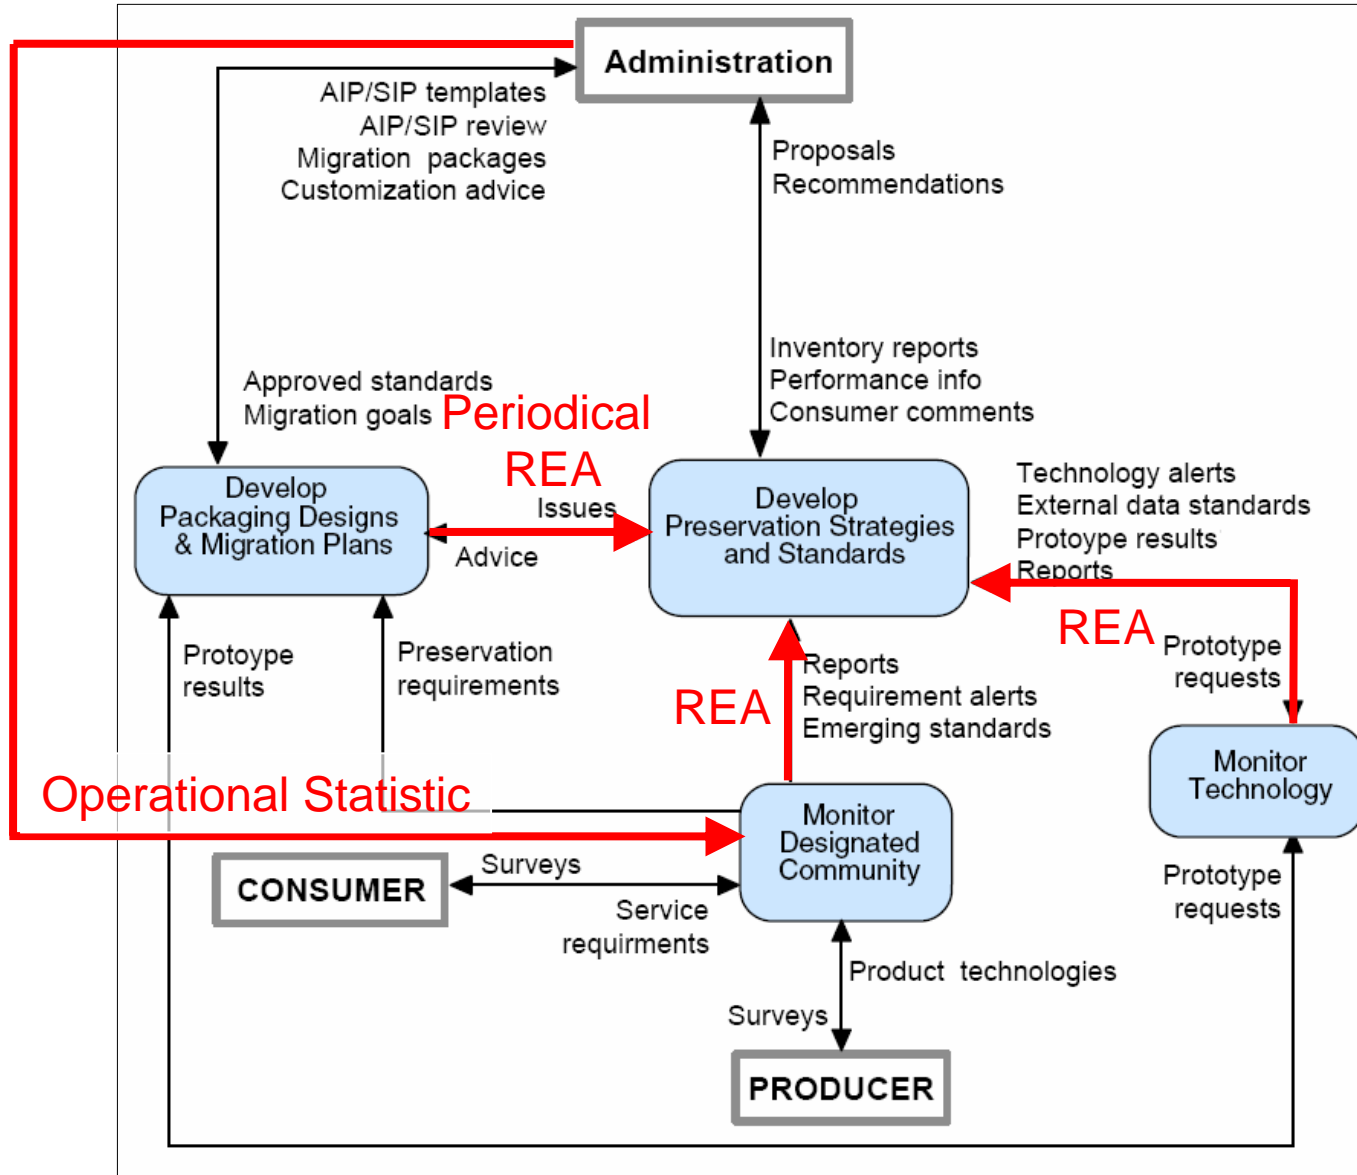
Administration

AIP/SIP templates
AIP/SIP review
Migration packages
Customization advice

Proposals
Recommendations

Approved standards
Migration goals

Periodical REA

Inventory reports
Performance info
Consumer comments

Technology alerts
External data standards
Protoype results
Reports

Develop Packaging Designs & Migration Plans

Issues

Advice

Develop Preservation Strategies and Standards

REA

Prototype requests

Protoype results

Preservation requirements

REA

Reports
Requirement alerts
Emerging standards

Monitor Technology

Operational Statistic

Monitor Designated Community

CONSUMER

Surveys

Service requirments

Prototype requests

Product technologies

Surveys

PRODUCER